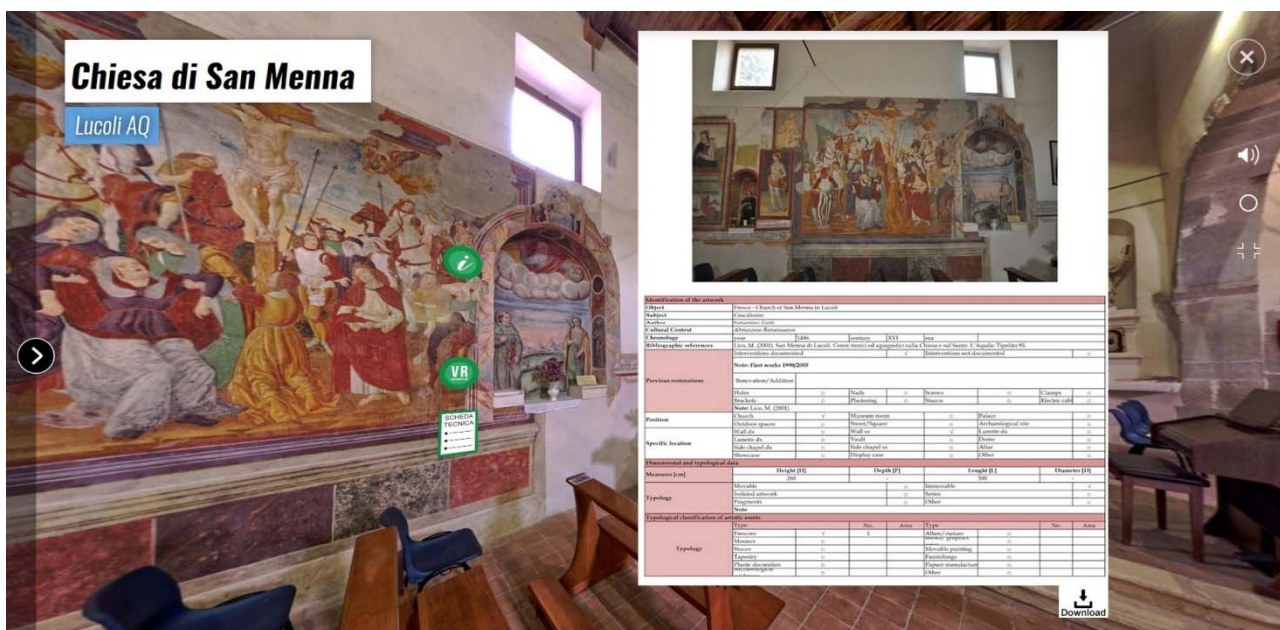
Chiesa di San Menna

Lucoli AQ

VR

SCHEDA TECNICA

Identification of the artwork

| Object | Fresco - Church of San Menna in Lucoli | | | | |
|---|---|---|---|---|---|
| Subject | Crucifixion | | | | |
| Author | Saturnino Gatti | | | | |
| Cultural Context | Abruzzese Renaissance | | | | |
| Chronology | year | 1496 | century | XVI | era |
| Bibliographic references | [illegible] | | | | |

| Previous restorations | Interventions documented | √ | Interventions not documented | □ |
|---|---|---|---|---|
| | Note: First works 1998/2000 | | | |
| | Renovation/Addition | | | |
| | Holes □ | Nails □ | Screws □ | Clamps □ |
| | Brackets □ | Plastering □ | Stucco □ | Electric cab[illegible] □ |
| | Note: Lico, M. (2001) | | | |

| Position | Church √ | Museum room □ | Palace □ |
|---|---|---|---|
| | Outdoor spaces □ | Street/Square □ | Archaeological site □ |
| Specific location | Wall dx □ | Wall sx √ | Lunette dx □ |
| | Lunette sx □ | Vault □ | Dome □ |
| | Side chapel dx □ | Side chapel sx □ | Altar □ |
| | Showcase □ | Display case □ | Other □ |

Dimensional and typological data

| Measures [cm] | Height [H] | Depth [P] | Lenght [L] | Diameter [D] |
|---|---|---|---|---|
| | 260 | - | 500 | - |

| Typology | Movable □ | Immovable √ |
|---|---|---|
| | Isolated artwork □ | Series □ |
| | Fragments □ | Other □ |
| | Note | |

Typological classification of artistic assets

| Typology | Type | | No. | Area | Type | | No. | Area |
|---|---|---|---|---|---|---|---|---|
| | Frescoes | √ | 1 | | Altars/statues | □ | | |
| | Mosaics | □ | | | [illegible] | □ | | |
| | Stucco | □ | | | Movable painting | □ | | |
| | Tapestry | □ | | | Furnishings | □ | | |
| | Plastic decoration | □ | | | Papment manufacture | □ | | |
| | Archaeological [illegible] | □ | | | Other | □ | | |

Download